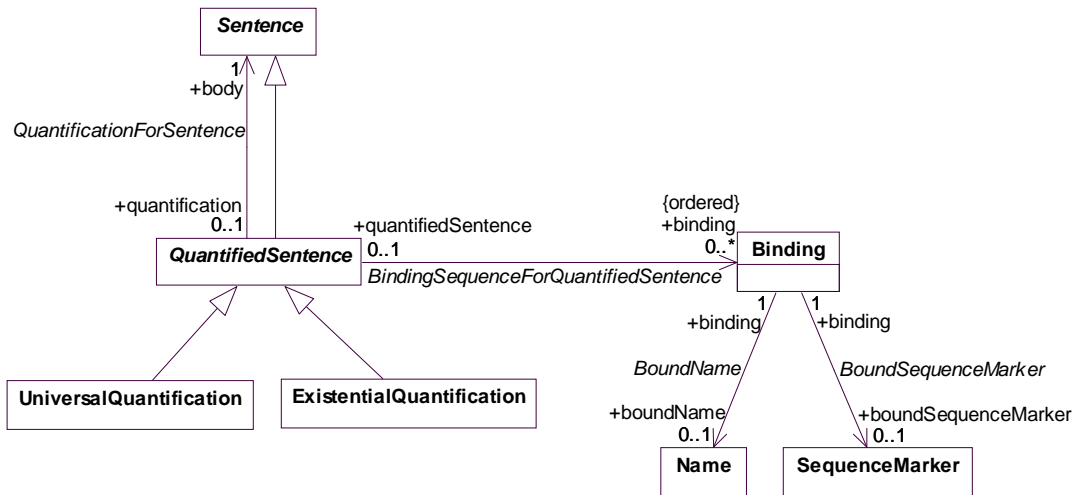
Sentence

1
+body

QuantificationForSentence

+quantification
0..1

QuantifiedSentence

+quantifiedSentence
0..1

BindingSequenceForQuantifiedSentence

{ordered}
+binding
0..*

Binding

1
+binding

1
+binding

BoundName

BoundSequenceMarker

+boundName
0..1

+boundSequenceMarker
0..1

UniversalQuantification

ExistentialQuantification

Name

SequenceMarker